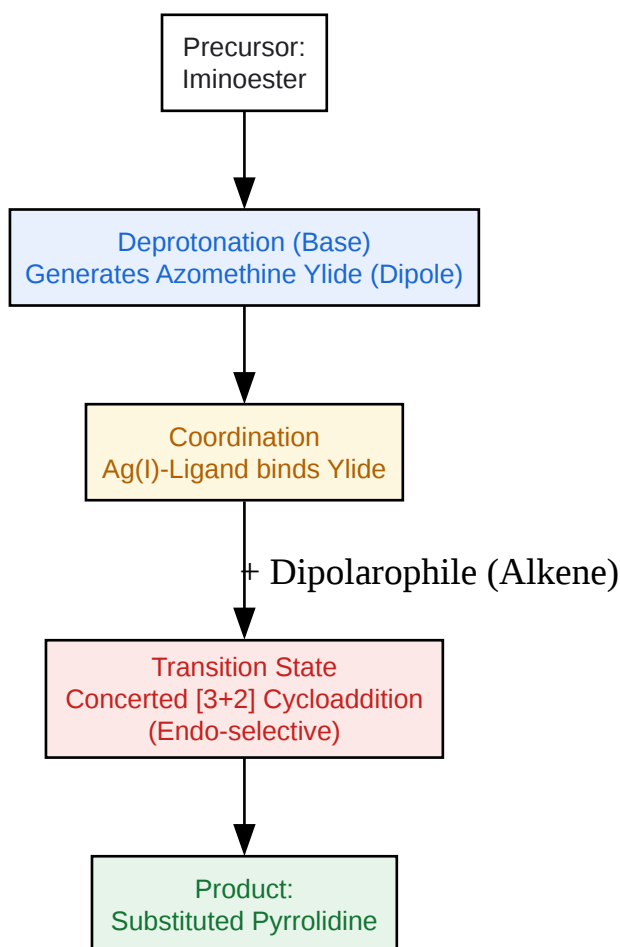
Precursor:
Iminoester

Deprotonation (Base)
Generates Azomethine Ylide (Dipole)

Coordination
Ag(I)-Ligand binds Ylide

+ Dipolarophile (Alkene)

Transition State
Concerted [3+2] Cycloaddition
(Endo-selective)

Product:
Substituted Pyrrolidine